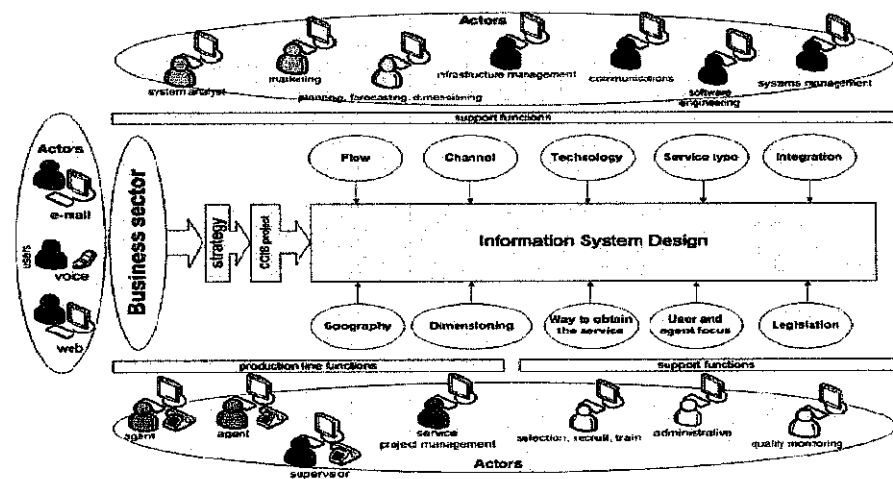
Actors

system analyst

marketing

planning, forecasting, dimensioning

infrastructure management

communications

software engineering

systems management

support functions

Actors

users

e-mail

voice

web

Business sector

strategy

CCIB project

Flow

Channel

Techology

Service type

Integration

Information System Design

Geography

Dimensioning

Way to obtain the service

User and agent focus

Legislation

production line functions

support functions

agent

agent

supervisor

service project management

selection, recruit, train

administrative

quality monitoring

Actors